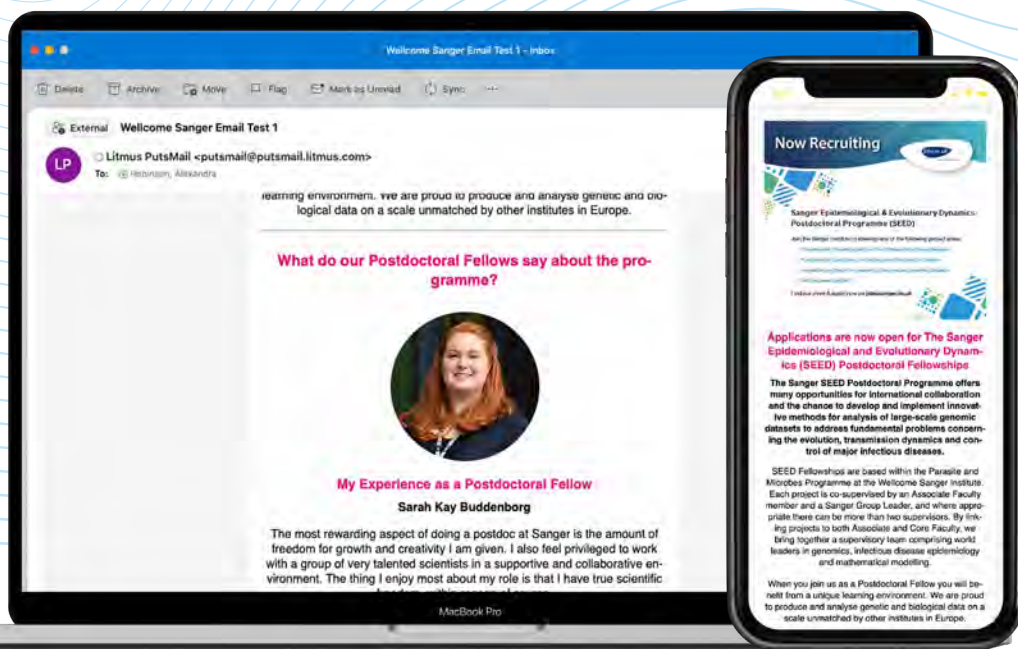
Wellcome Sanger Email Test 1 - Inbox

Delete Archive Move Flag Mark as Unread Sync ···

External Wellcome Sanger Email Test 1

LP

Litmus PutsMail <putsmail@putsmail.litmus.com>

To: Robinson, Alexandra

learning environment. We are proud to produce and analyse genetic and biological data on a scale unmatched by other institutes in Europe.

What do our Postdoctoral Fellows say about the programme?

My Experience as a Postdoctoral Fellow

Sarah Kay Buddenborg

The most rewarding aspect of doing a postdoc at Sanger is the amount of freedom for growth and creativity I am given. I also feel privileged to work with a group of very talented scientists in a supportive and collaborative environment. The thing I enjoy most about my role is that I have true scientific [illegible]

MacBook Pro

Now Recruiting

Sanger Epidemiological & Evolutionary Dynamics Postdoctoral Programme (SEED)

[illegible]

Applications are now open for The Sanger Epidemiological and Evolutionary Dynamics (SEED) Postdoctoral Fellowships

The Sanger SEED Postdoctoral Programme offers many opportunities for international collaboration and the chance to develop and implement innovative methods for analysis of large-scale genomic datasets to address fundamental problems concerning the evolution, transmission dynamics and control of major infectious diseases.

SEED Fellowships are based within the Parasite and Microbes Programme at the Wellcome Sanger Institute. Each project is co-supervised by an Associate Faculty member and a Sanger Group Leader, and where appropriate there can be more than two supervisors. By linking projects to both Associate and Core Faculty, we bring together a supervisory team comprising world leaders in genomics, infectious disease epidemiology and mathematical modelling.

When you join us as a Postdoctoral Fellow you will benefit from a unique learning environment. We are proud to produce and analyse genetic and biological data on a scale unmatched by other institutes in Europe.